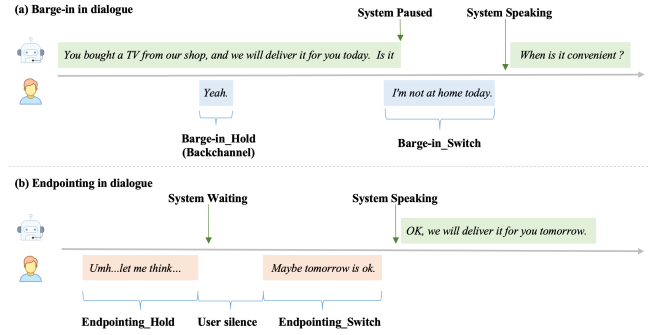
(a) Barge-in in dialogue

System Paused

System Speaking

You bought a TV from our shop, and we will deliver it for you today. Is it

When is it convenient ?

Yeah.

I'm not at home today.

Barge-in_Hold (Backchannel)

Barge-in_Switch

(b) Endpointing in dialogue

System Waiting

System Speaking

OK, we will deliver it for you tomorrow.

Umh...let me think...

Maybe tomorrow is ok.

Endpointing_Hold

User silence

Endpointing_Switch